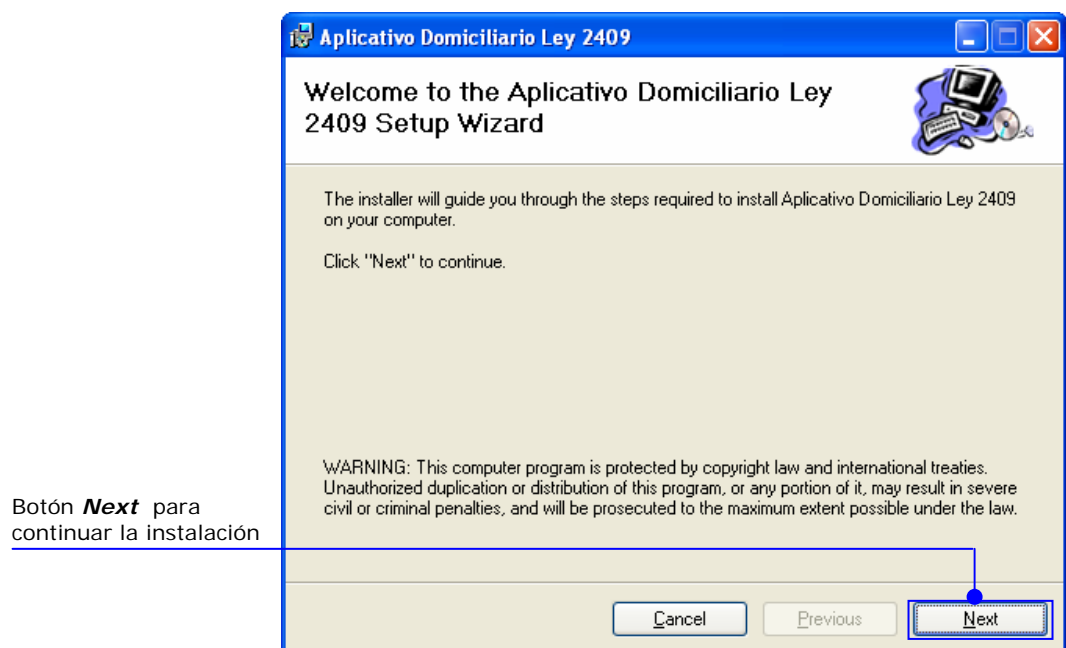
Aplicativo Domiciliario Ley 2409

Welcome to the Aplicativo Domiciliario Ley 2409 Setup Wizard

The installer will guide you through the steps required to install Aplicativo Domiciliario Ley 2409 on your computer.

Click "Next" to continue.

WARNING: This computer program is protected by copyright law and international treaties. Unauthorized duplication or distribution of this program, or any portion of it, may result in severe civil or criminal penalties, and will be prosecuted to the maximum extent possible under the law.

Botón ***Next*** para continuar la instalación

Cancel

Previous

Next